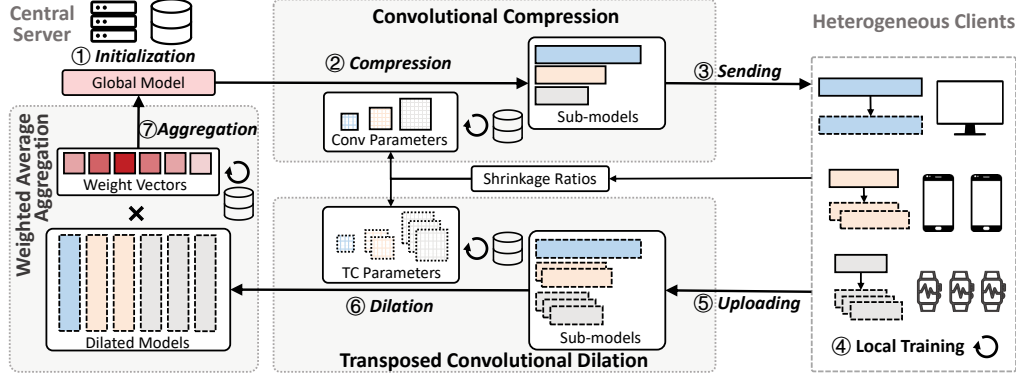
Central Server

① Initialization

Global Model

⑦ Aggregation

Weighted Average Aggregation

Weight Vectors

×

Dilated Models

Convolutional Compression

② Compression

Conv Parameters

Sub-models

③ Sending

Heterogeneous Clients

Shrinkage Ratios

TC Parameters

Sub-models

⑥ Dilation

⑤ Uploading

Transposed Convolutional Dilation

④ Local Training